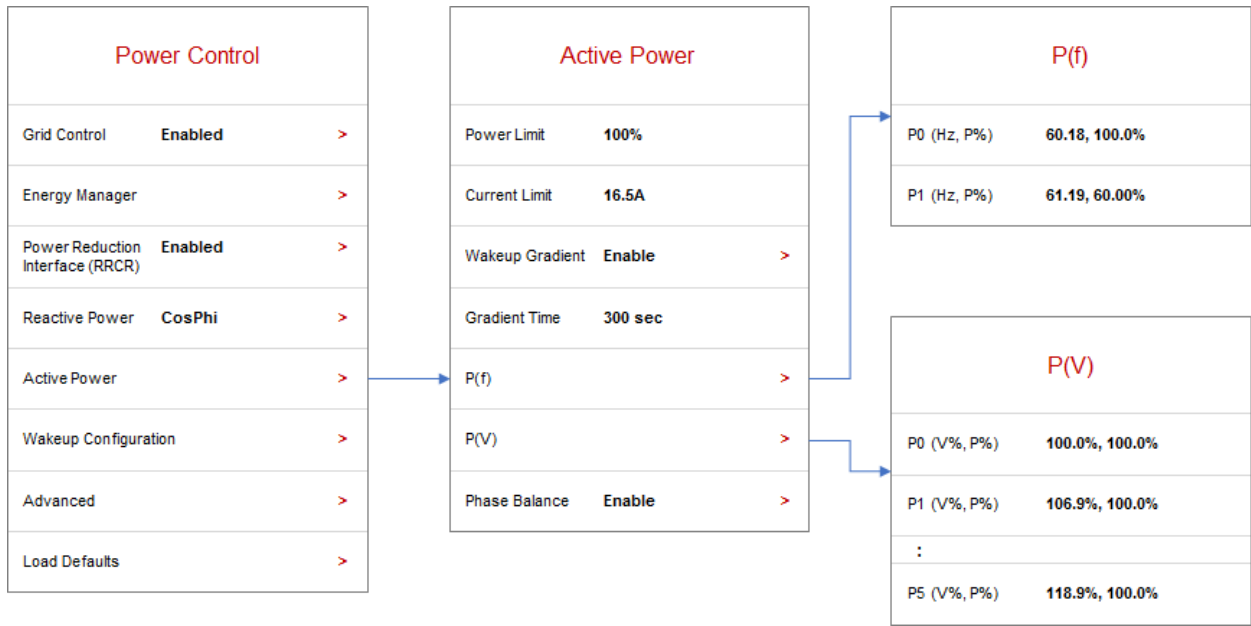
Power Control

Grid Control Enabled >

Energy Manager >

Power Reduction Interface (RRCR) Enabled >

Reactive Power CosPhi >

Active Power >

Wakeup Configuration >

Advanced >

Load Defaults >

Active Power

Power Limit 100%

Current Limit 16.5A

Wakeup Gradient Enable >

Gradient Time 300 sec

P(f) >

P(V) >

Phase Balance Enable >

P(f)

P0 (Hz, P%) 60.18, 100.0%

P1 (Hz, P%) 61.19, 60.00%

P(V)

P0 (V%, P%) 100.0%, 100.0%

P1 (V%, P%) 106.9%, 100.0%

:

P5 (V%, P%) 118.9%, 100.0%